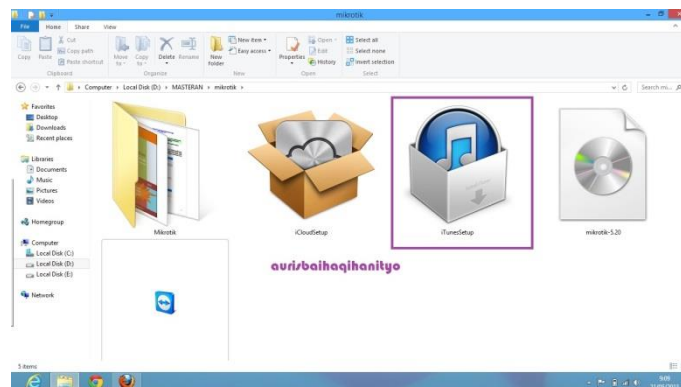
mikrotik

File Home Share View

Copy Paste Cut Copy path Paste shortcut Move to Copy to Delete Rename New folder New item Easy access Properties Open Edit History Select all Select none Invert selection

Clipboard Organize New Open Select

Computer › Local Disk (D:) › MASTERAN › mikrotik ›

Search mi...

Favorites
Desktop
Downloads
Recent places

Libraries
Documents
Music
Pictures
Videos

Homegroup

Computer
Local Disk (C:)
Local Disk (D:)
Local Disk (E:)

Network

Mikrotik

iCloudSetup

iTunesSetup

mikrotik-5.20

aurisbaihaqihanityo

5 items

9:09
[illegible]